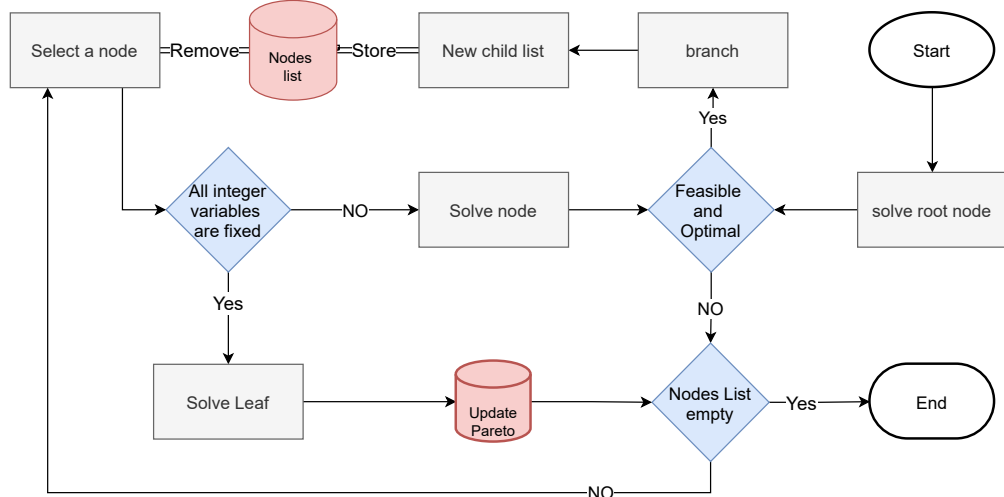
Select a node

Remove

Nodes list

Store

New child list

branch

Start

Yes

All integer variables are fixed

NO

Solve node

Feasible and Optimal

solve root node

Yes

NO

Solve Leaf

Update Pareto

Nodes List empty

Yes

End

NO